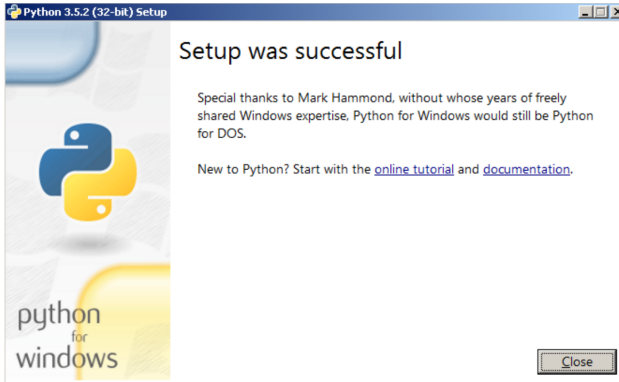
Python 3.5.2 (32-bit) Setup

Setup was successful

Special thanks to Mark Hammond, without whose years of freely shared Windows expertise, Python for Windows would still be Python for DOS.

New to Python? Start with the online tutorial and documentation.

python
for
windows

Close